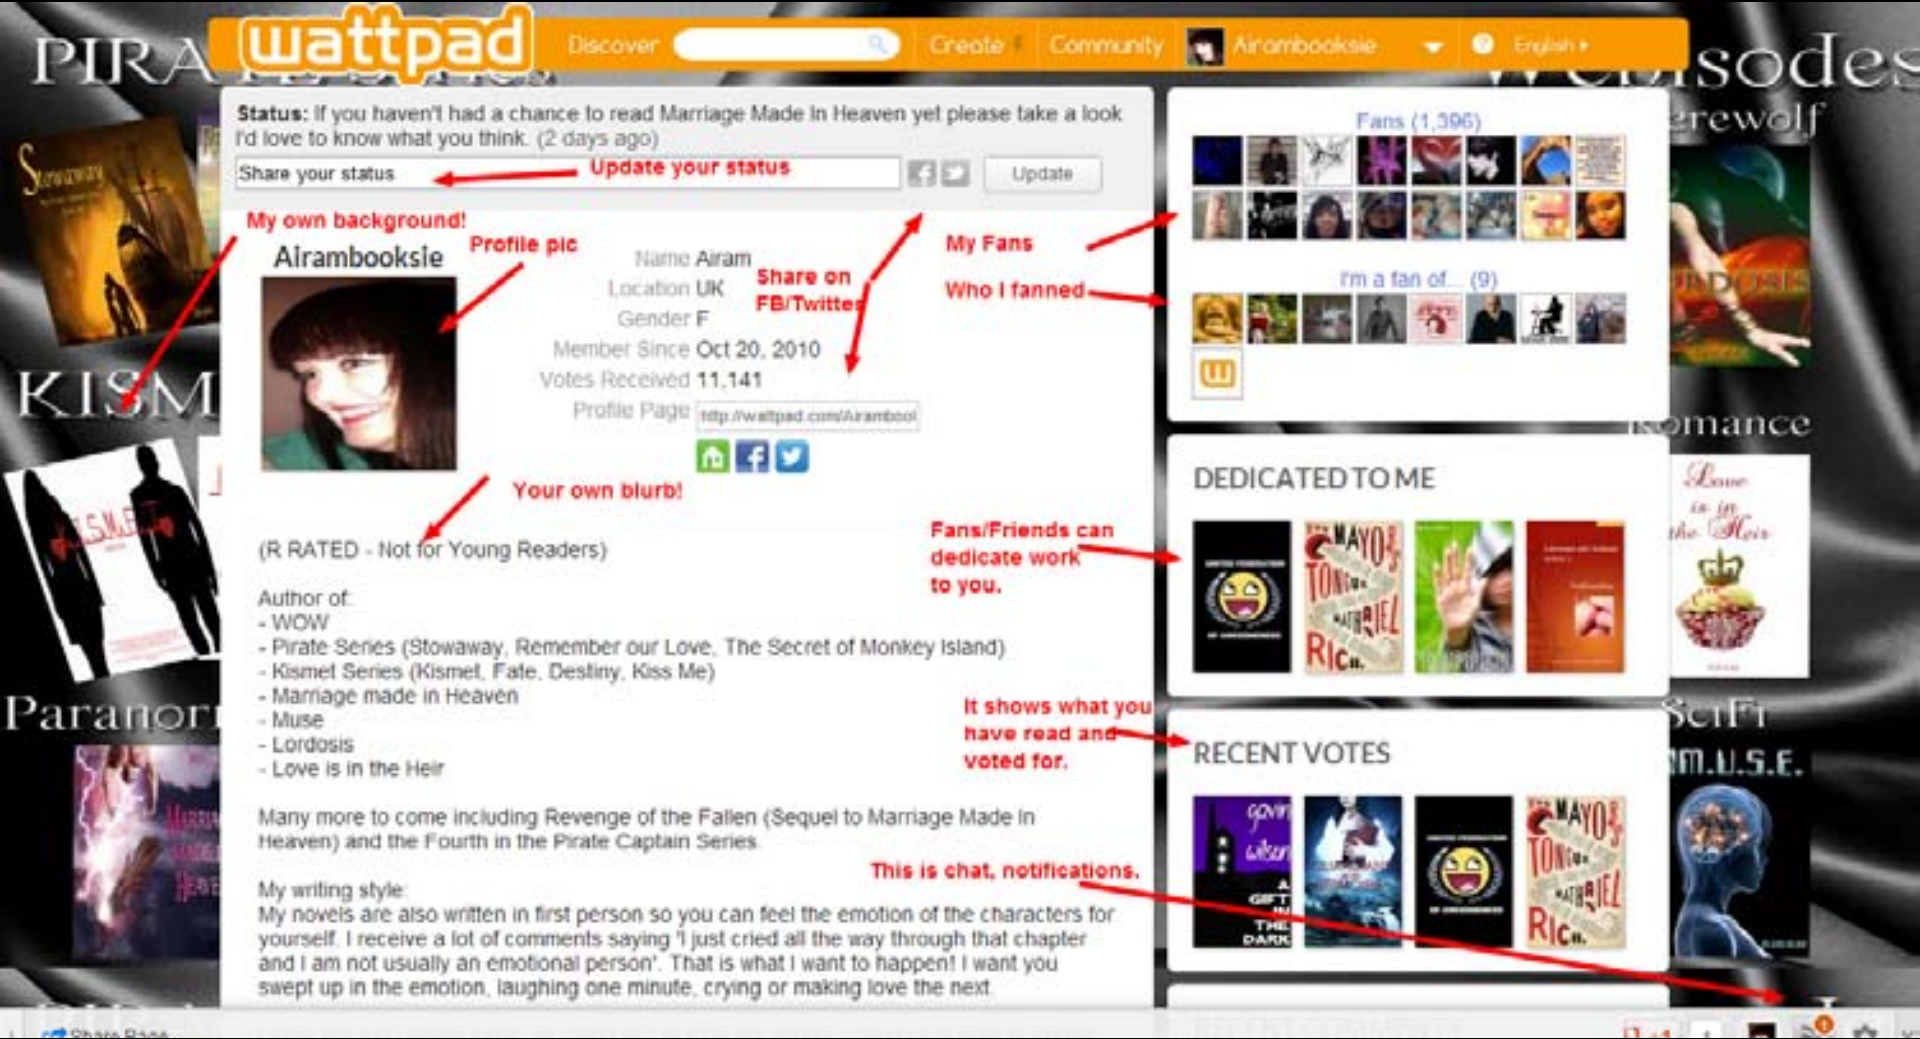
wattpad Discover Create Community Airambooksie English

PIRA

Status: If you haven't had a chance to read Marriage Made In Heaven yet please take a look I'd love to know what you think. (2 days ago)

Share your status Update your status Update

My own background!

Airambooksie Profile pic

Name Airam
Location UK
Gender F
Member Since Oct 20, 2010
Votes Received 11,141
Profile Page http://wattpad.com/Airambool

Share on FB/Twitter

My Fans

Who I fanned

Fans (1,396)

I'm a fan of... (9)

KISM

Your own blurb!

(R RATED - Not for Young Readers)

Author of:
- WOW
- Pirate Series (Stowaway, Remember our Love, The Secret of Monkey Island)
- Kismet Series (Kismet, Fate, Destiny, Kiss Me)
- Marriage made in Heaven
- Muse
- Lordosis
- Love is in the Heir

Many more to come including Revenge of the Fallen (Sequel to Marriage Made In Heaven) and the Fourth in the Pirate Captain Series.

My writing style:
My novels are also written in first person so you can feel the emotion of the characters for yourself. I receive a lot of comments saying 'I just cried all the way through that chapter and I am not usually an emotional person'. That is what I want to happen! I want you swept up in the emotion, laughing one minute, crying or making love the next.

DEDICATED TO ME

Fans/Friends can dedicate work to you.

It shows what you have read and voted for.

RECENT VOTES

This is chat, notifications.

Paranor

Episodes
erewolf
Romance
SciFi
m.U.S.E.